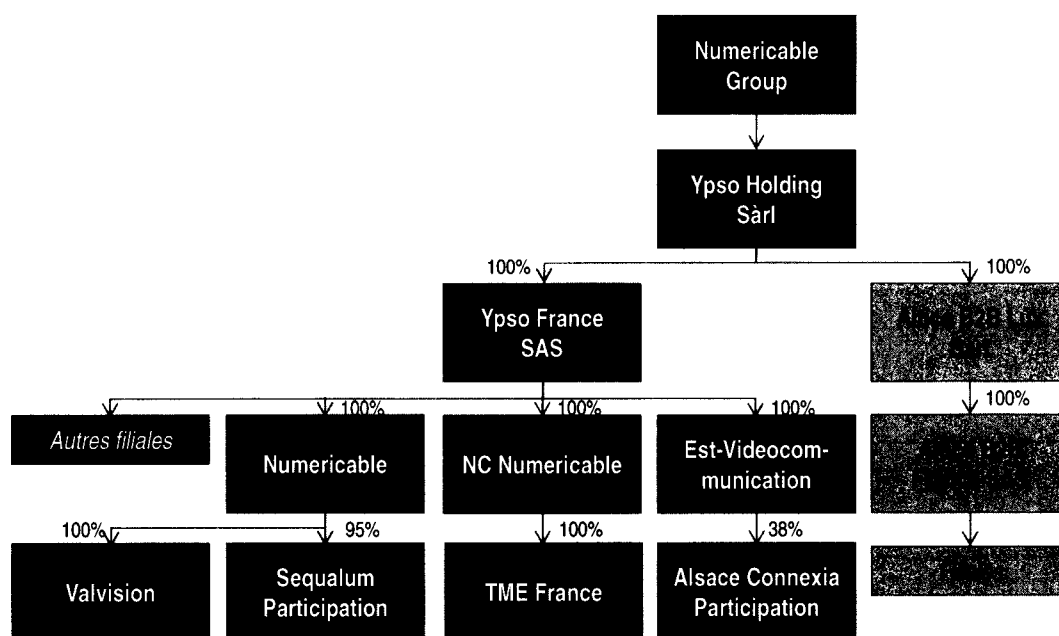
Numericable Group

Ypso Holding Sàrl

100%

100%

Ypso France SAS

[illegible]

100%

100%

100%

100%

Autres filiales

Numericable

NC Numericable

Est-Videocommunication

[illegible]

100%

95%

100%

38%

Valvision

Sequalum Participation

TME France

Alsace Connexia Participation

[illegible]